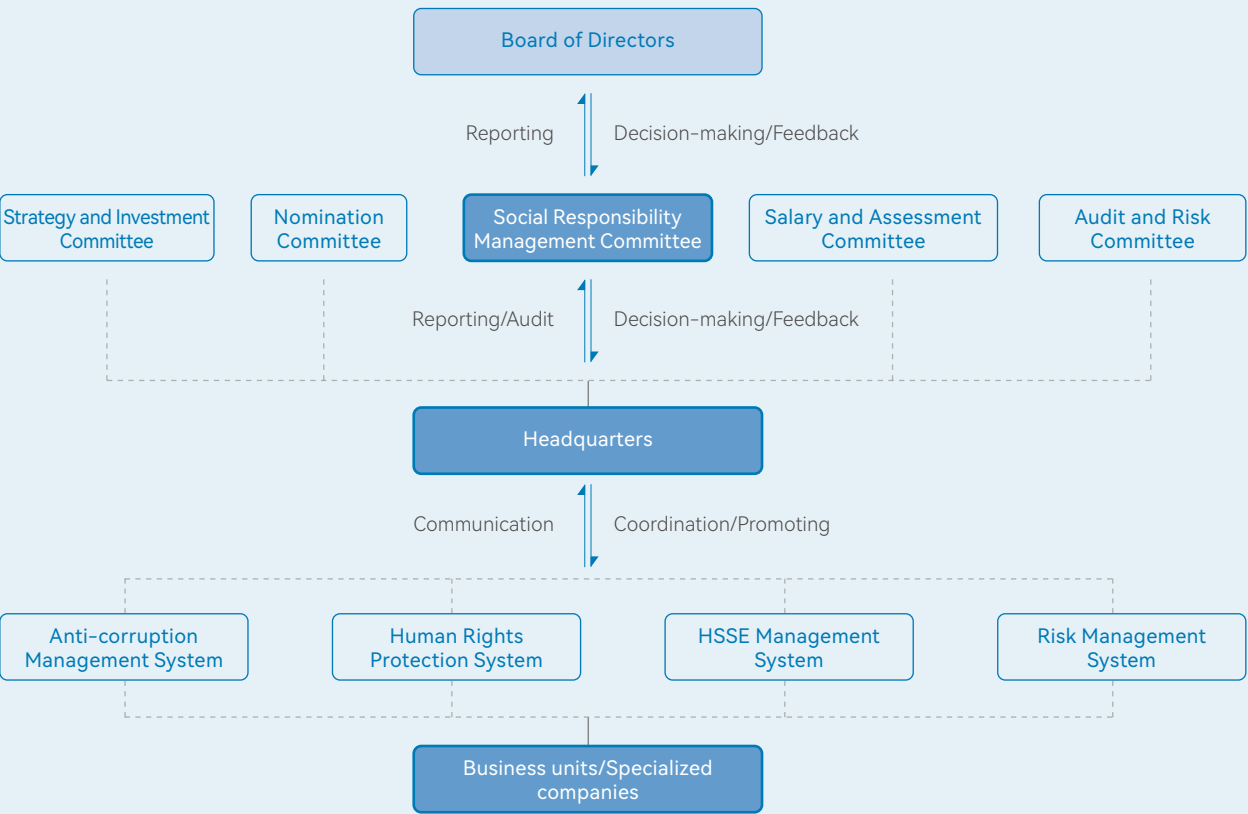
Board of Directors

Reporting

Decision-making/Feedback

Strategy and Investment Committee

Nomination Committee

Social Responsibility Management Committee

Salary and Assessment Committee

Audit and Risk Committee

Reporting/Audit

Decision-making/Feedback

Headquarters

Communication

Coordination/Promoting

Anti-corruption Management System

Human Rights Protection System

HSSE Management System

Risk Management System

Business units/Specialized companies